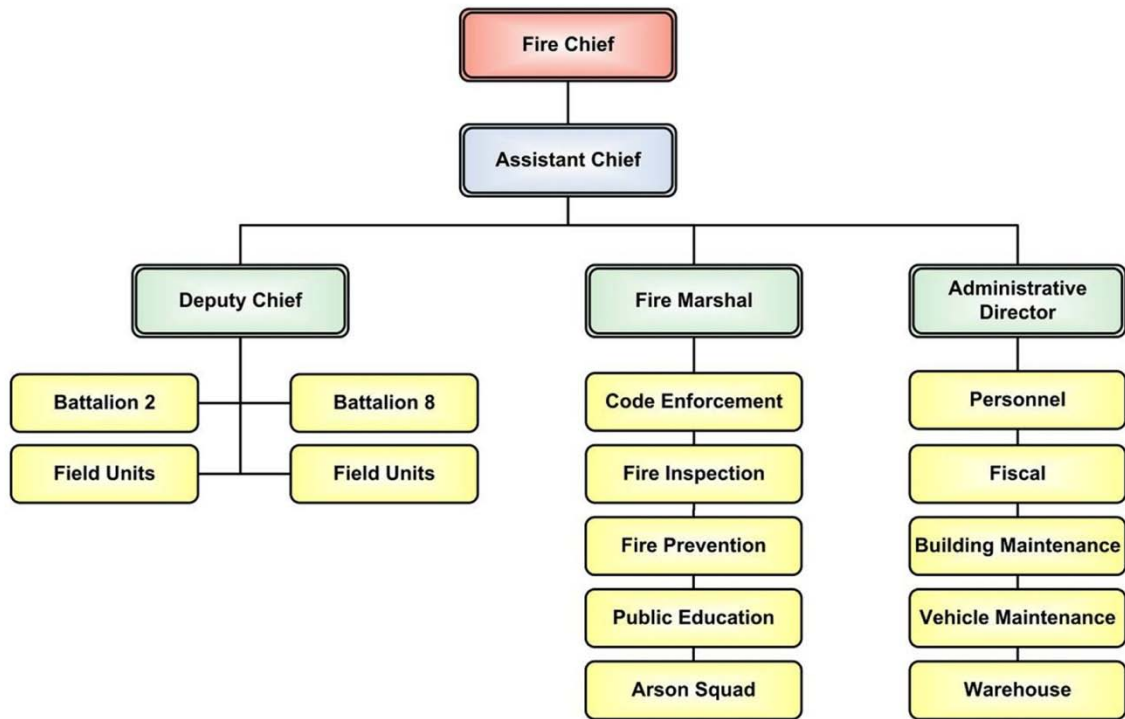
Fire Chief

Assistant Chief

Deputy Chief

Battalion 2

Battalion 8

Field Units

Field Units

Fire Marshal

Code Enforcement

Fire Inspection

Fire Prevention

Public Education

Arson Squad

Administrative Director

Personnel

Fiscal

Building Maintenance

Vehicle Maintenance

Warehouse